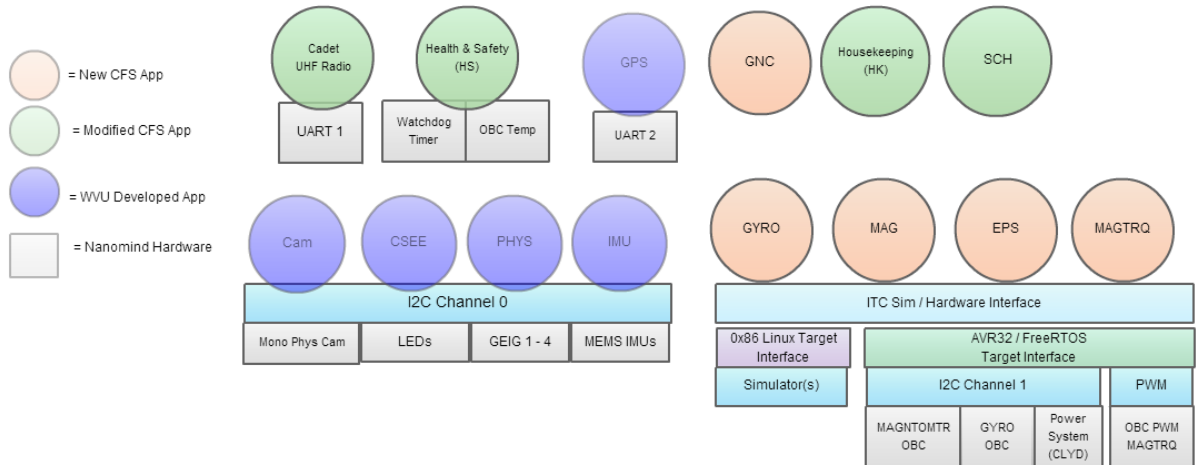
= New CFS App

= Modified CFS App

= WVU Developed App

= Nanomind Hardware

Cadet UHF Radio

UART 1

Health & Safety (HS)

Watchdog Timer

OBC Temp

GPS

UART 2

GNC

Housekeeping (HK)

SCH

Cam

CSEE

PHYS

IMU

I2C Channel 0

Mono Phys Cam

LEDs

GEIG 1 - 4

MEMS IMUs

GYRO

MAG

EPS

MAGTRQ

ITC Sim / Hardware Interface

0x86 Linux Target Interface

Simulator(s)

AVR32 / FreeRTOS Target Interface

I2C Channel 1

PWM

MAGNTOMTR OBC

GYRO OBC

Power System (CLYD)

OBC PWM MAGTRQ